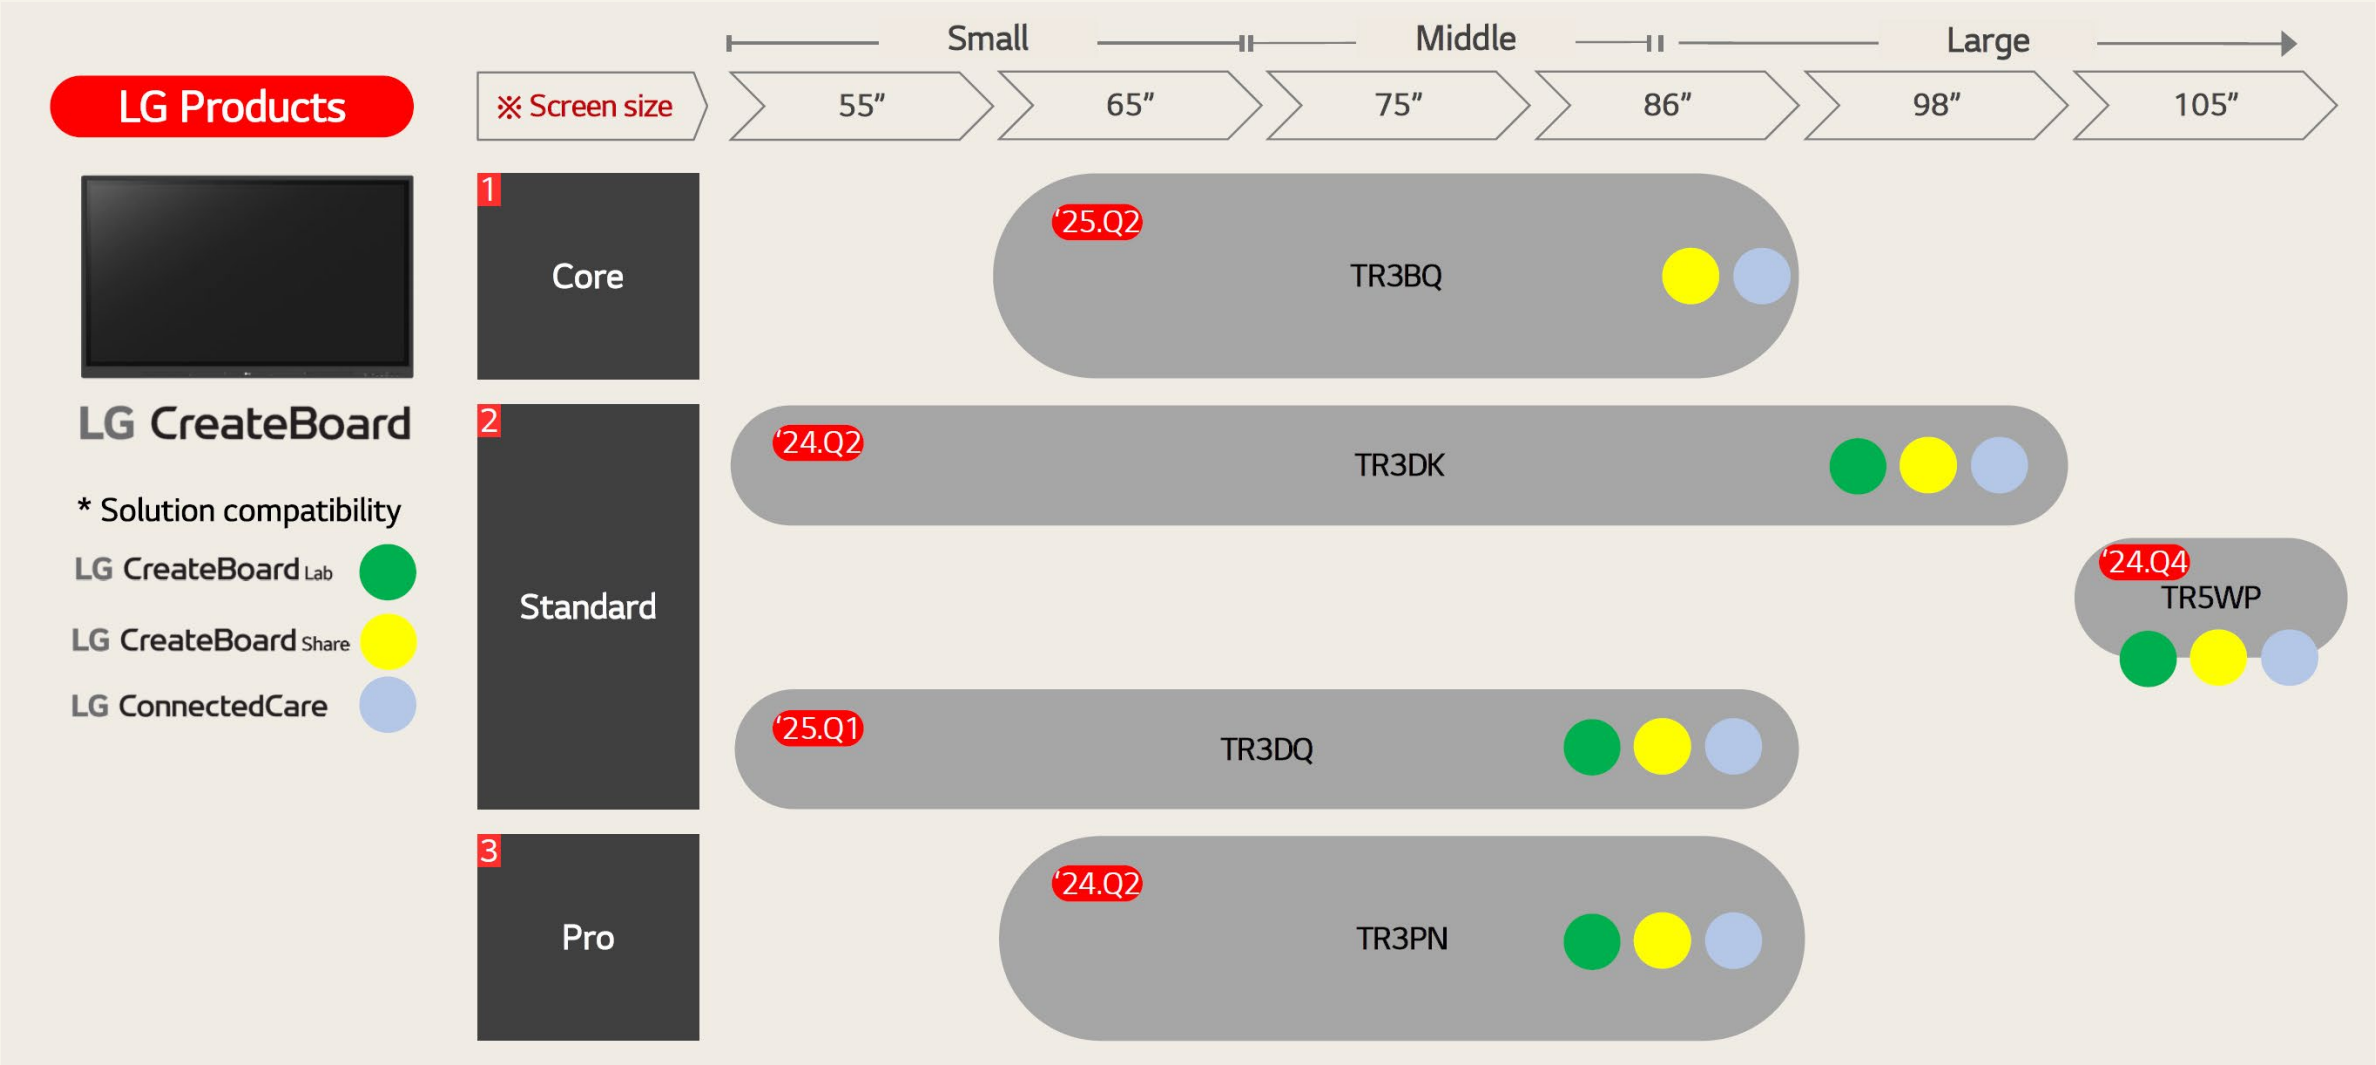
Small Middle Large

LG Products

※ Screen size | 55" | 65" | 75" | 86" | 98" | 105"

LG CreateBoard

* Solution compatibility
LG CreateBoard Lab
LG CreateBoard Share
LG ConnectedCare

1 Core
'25.Q2 TR3BQ

2 Standard
'24.Q2 TR3DK
'24.Q4 TR5WP
'25.Q1 TR3DQ

3 Pro
'24.Q2 TR3PN